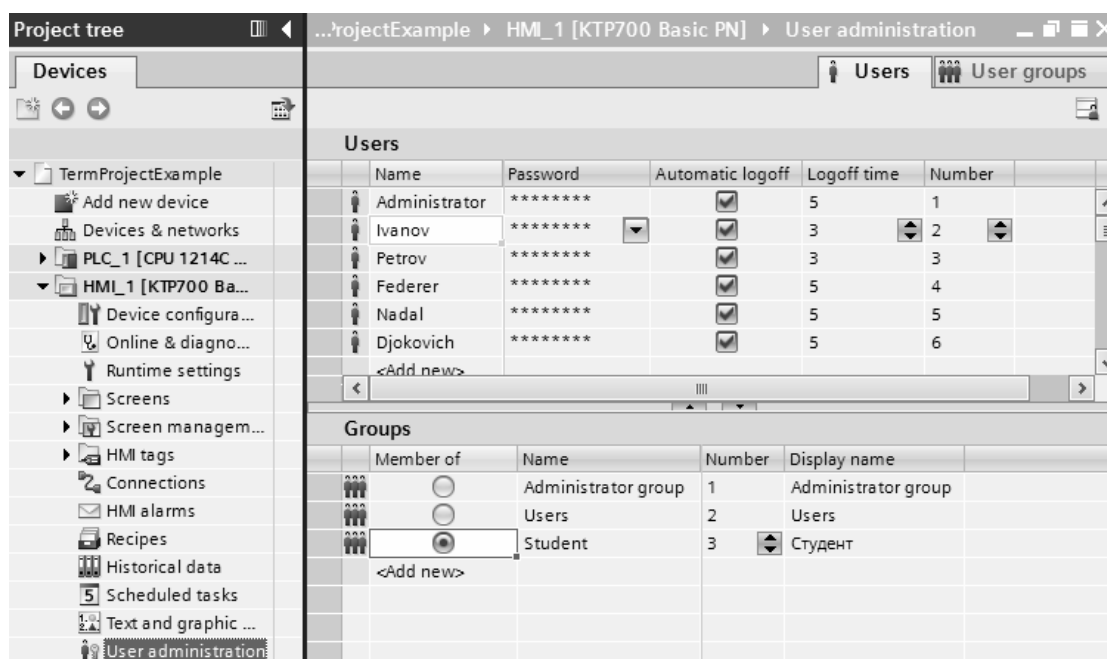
Project tree

Devices

TermProjectExample
Add new device
Devices & networks
PLC_1 [CPU 1214C ...
HMI_1 [KTP700 Ba...
Device configura...
Online & diagno...
Runtime settings
Screens
Screen managem...
HMI tags
Connections
HMI alarms
Recipes
Historical data
Scheduled tasks
Text and graphic ...
User administration

...rojectExample ▸ HMI_1 [KTP700 Basic PN] ▸ User administration

Users | User groups

Users

| Name | Password | Automatic logoff | Logoff time | Number |
|---|---|---|---|---|
| Administrator | ******** | ☑ | 5 | 1 |
| Ivanov | ******** | ☑ | 3 | 2 |
| Petrov | ******** | ☑ | 3 | 3 |
| Federer | ******** | ☑ | 5 | 4 |
| Nadal | ******** | ☑ | 5 | 5 |
| Djokovich | ******** | ☑ | 5 | 6 |
| <Add new> | | | | |

Groups

| Member of | Name | Number | Display name |
|---|---|---|---|
| ○ | Administrator group | 1 | Administrator group |
| ○ | Users | 2 | Users |
| ◉ | Student | 3 | Студент |
| <Add new> | | | |